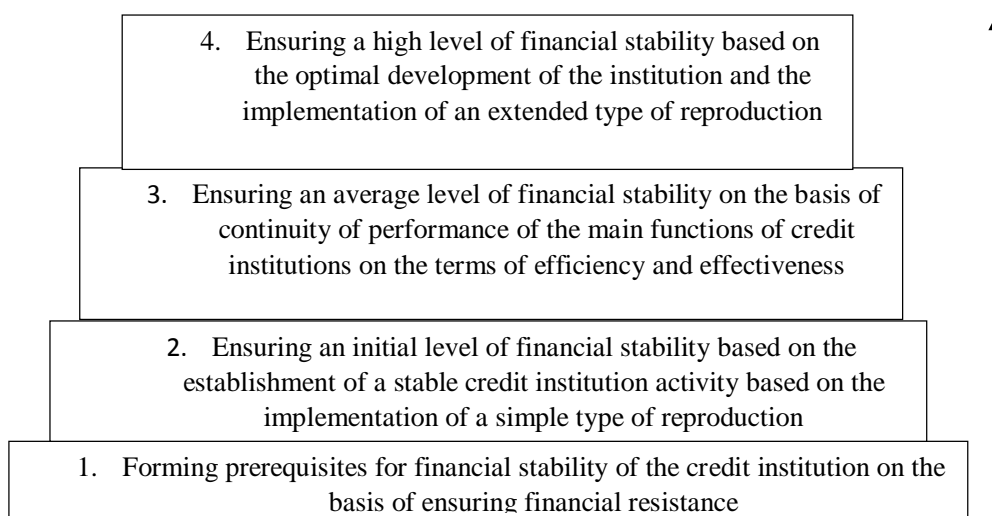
4. Ensuring a high level of financial stability based on the optimal development of the institution and the implementation of an extended type of reproduction

3. Ensuring an average level of financial stability on the basis of continuity of performance of the main functions of credit institutions on the terms of efficiency and effectiveness

2. Ensuring an initial level of financial stability based on the establishment of a stable credit institution activity based on the implementation of a simple type of reproduction

1. Forming prerequisites for financial stability of the credit institution on the basis of ensuring financial resistance